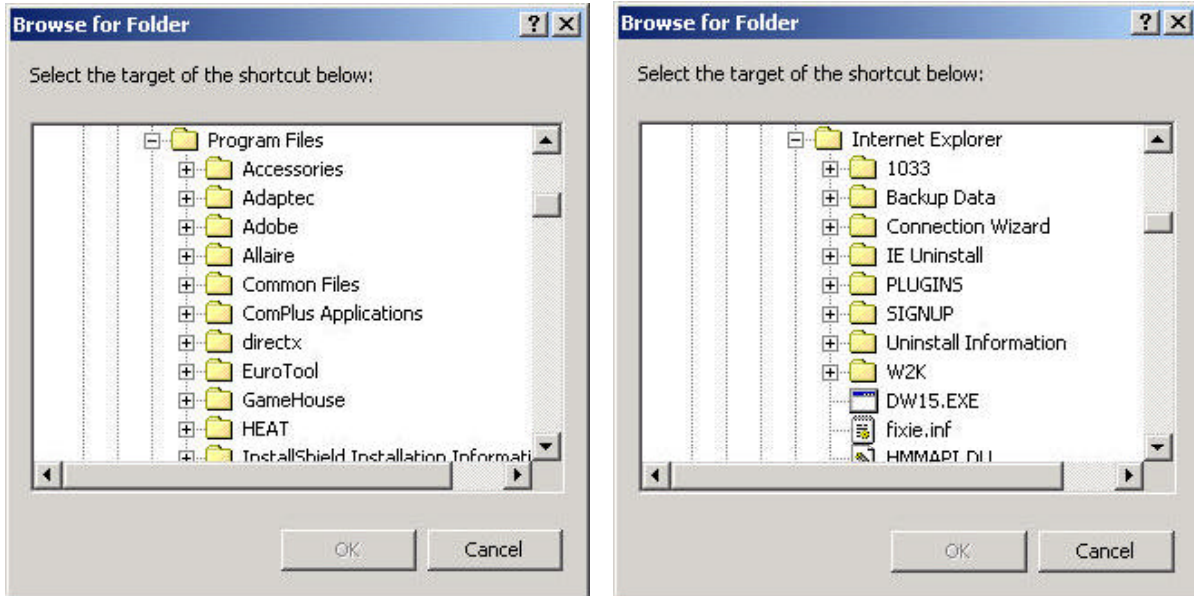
Browse for Folder

?

Select the target of the shortcut below:

Program Files
Accessories
Adaptec
Adobe
Allaire
Common Files
ComPlus Applications
directx
EuroTool
GameHouse
HEAT
InstallShield Installation Informati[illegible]

OK

Cancel

Browse for Folder

?

Select the target of the shortcut below:

Internet Explorer
1033
Backup Data
Connection Wizard
IE Uninstall
PLUGINS
SIGNUP
Uninstall Information
W2K
DW15.EXE
fixie.inf
HMMAPI.DLL

OK

Cancel